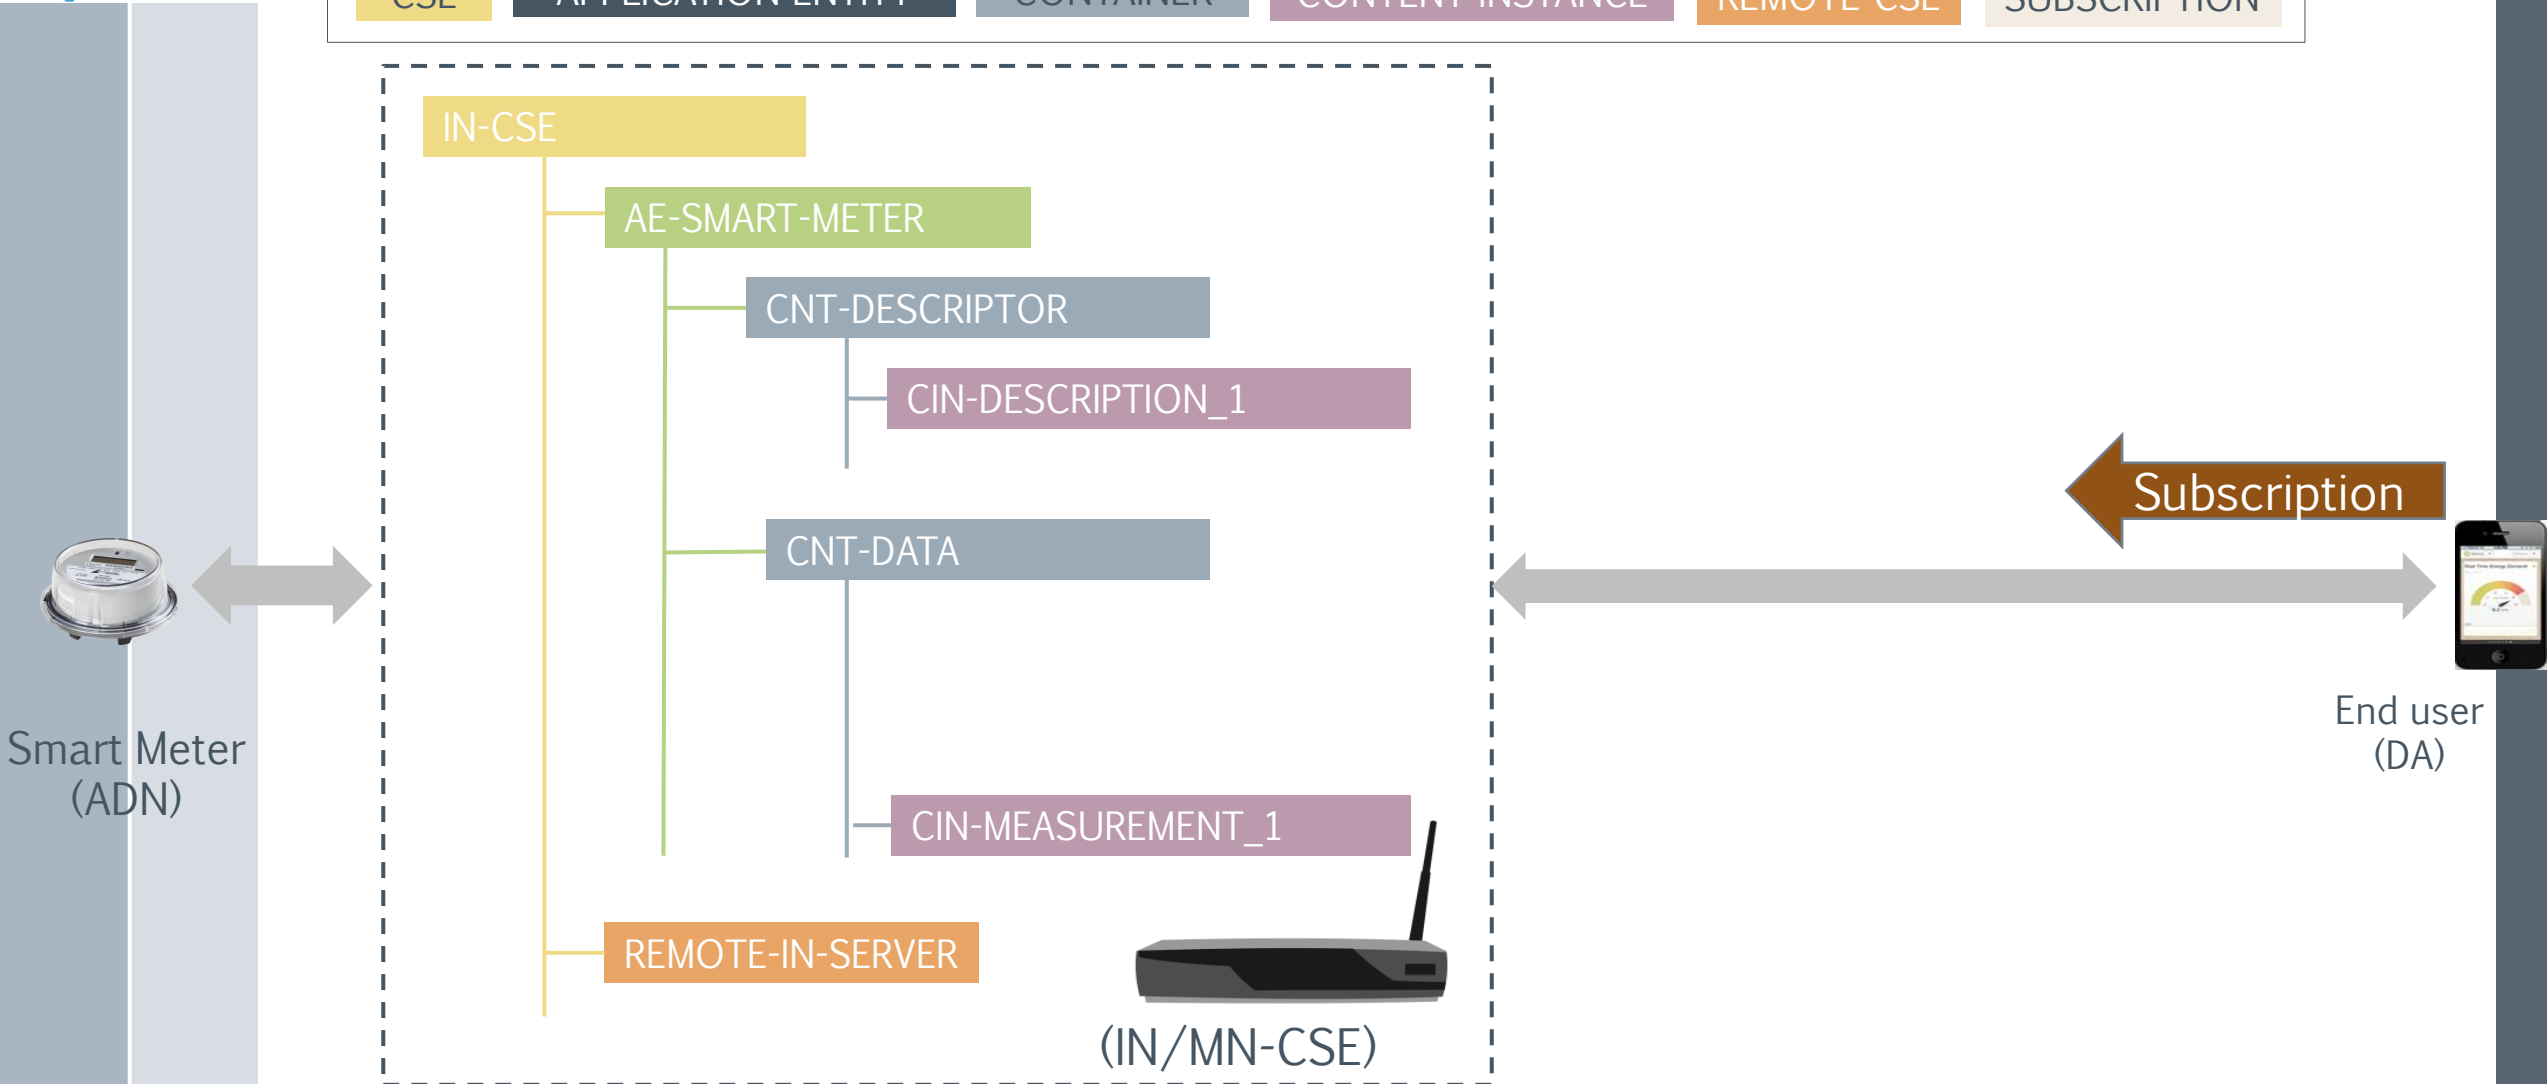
CSE APPLICATION ENTITY CONTAINER CONTENT INSTANCE REMOTE CSE SUBSCRIPTION

IN-CSE
AE-SMART-METER
CNT-DESCRIPTOR
CIN-DESCRIPTION_1
CNT-DATA
CIN-MEASUREMENT_1
REMOTE-IN-SERVER

Subscription

Smart Meter
(ADN)

End user
(DA)

(IN/MN-CSE)